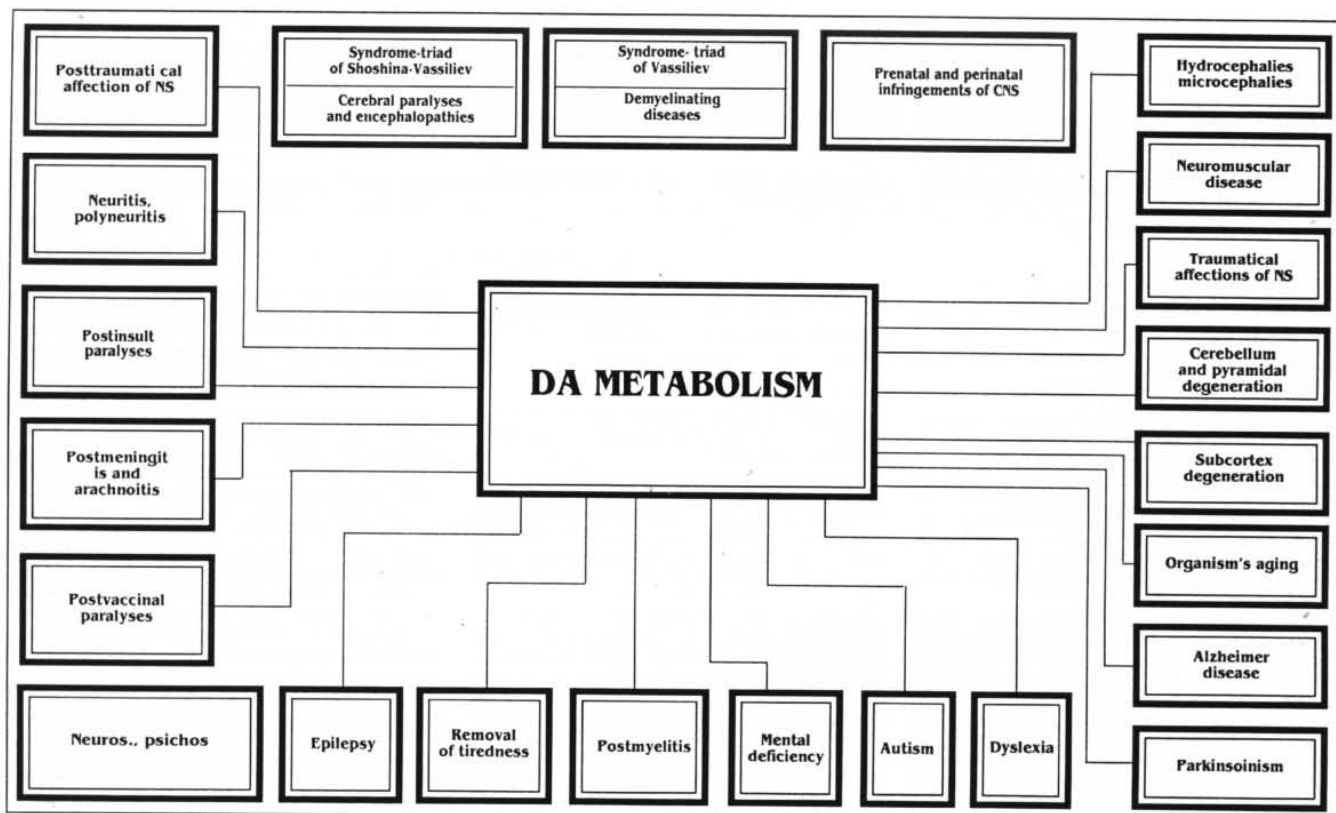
Posttraumati cal affection of NS

Syndrome-triad of Shoshina-Vassiliev

Cerebral paralyses and encephalopathies

Syndrome- triad of Vassiliev

Demyelinating diseases

Prenatal and perinatal infringements of CNS

Hydrocephalies microcephalies

Neuritis, polyneuritis

Neuromuscular disease

Traumatical affections of NS

Postinsult paralyses

DA METABOLISM

Cerebellum and pyramidal degeneration

Postmeningit is and arachnoitis

Subcortex degeneration

Organism's aging

Postvaccinal paralyses

Alzheimer disease

Neuros., psichos

Epilepsy

Removal of tiredness

Postmyelitis

Mental deficiency

Autism

Dyslexia

Parkinsoinism